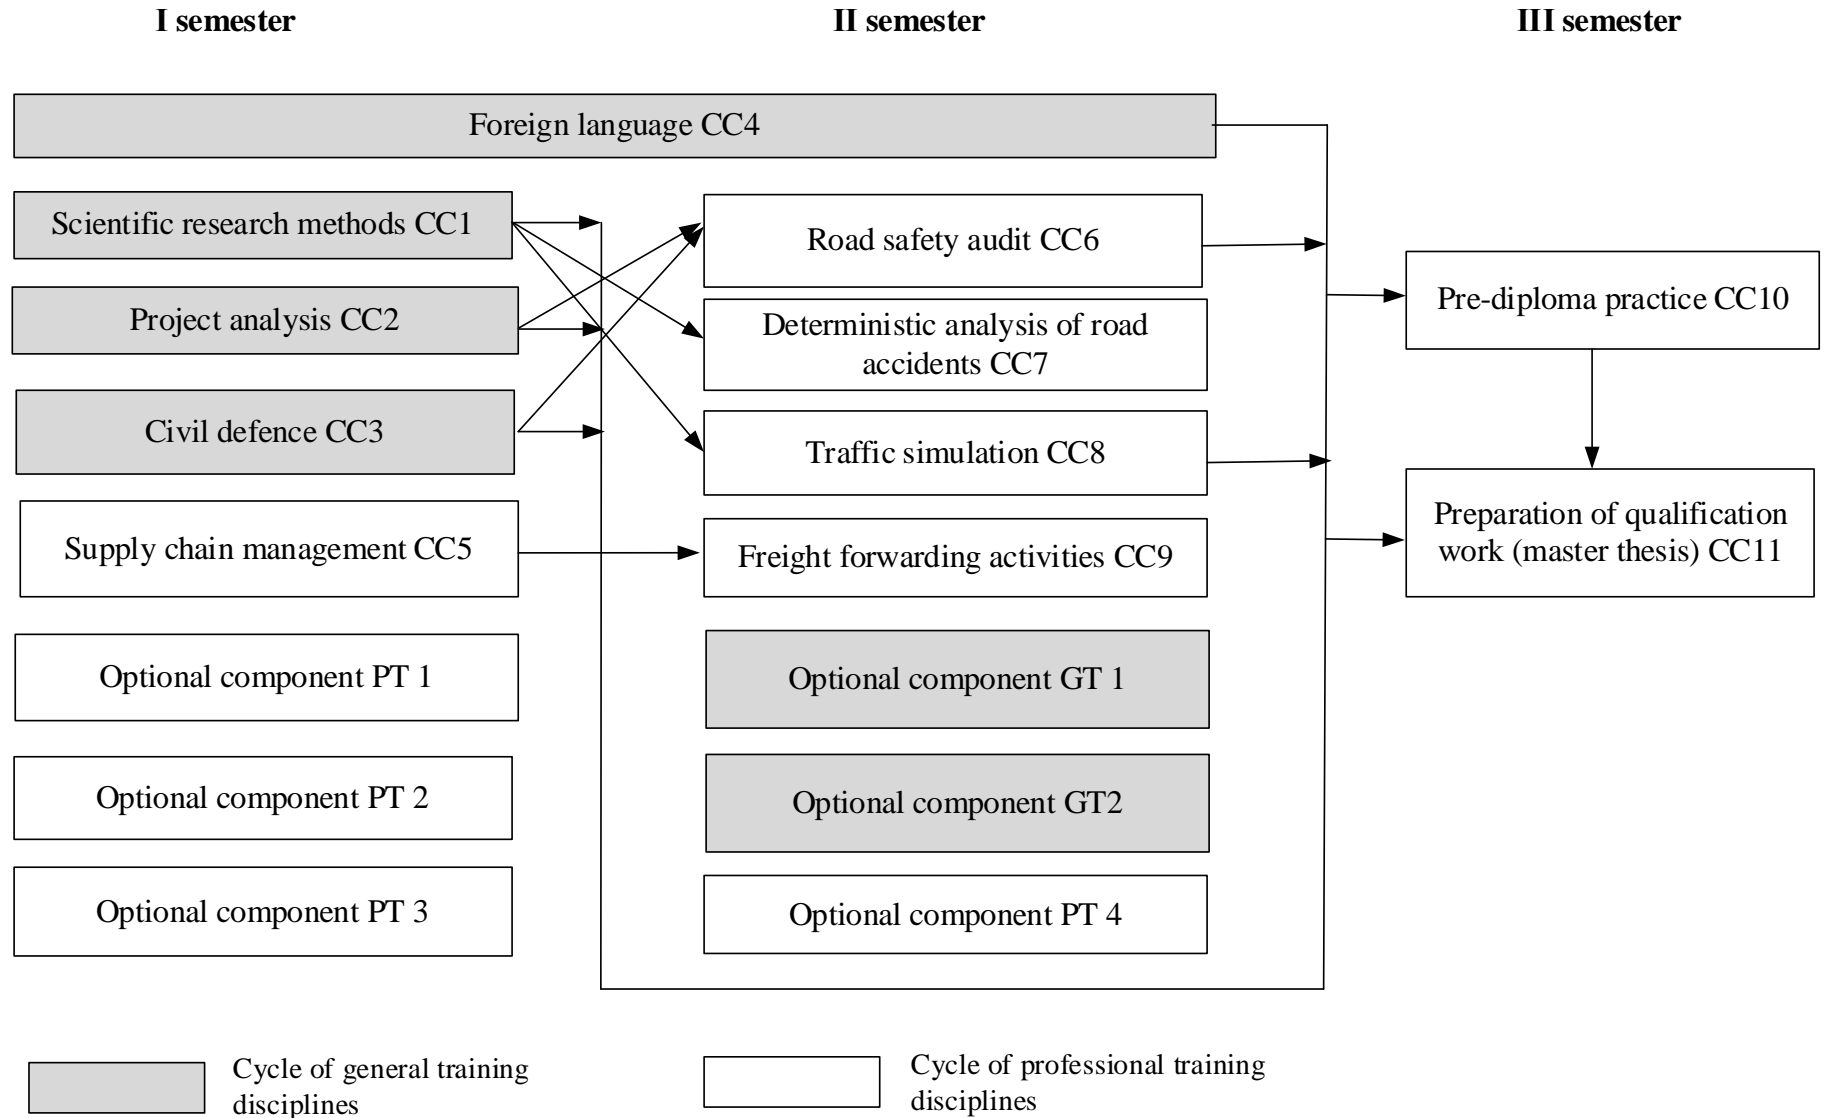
I semester

II semester

III semester

Foreign language CC4

Scientific research methods CC1

Project analysis CC2

Civil defence CC3

Supply chain management CC5

Optional component PT 1

Optional component PT 2

Optional component PT 3

Road safety audit CC6

Deterministic analysis of road accidents CC7

Traffic simulation CC8

Freight forwarding activities CC9

Optional component GT 1

Optional component GT2

Optional component PT 4

Pre-diploma practice CC10

Preparation of qualification work (master thesis) CC11

Cycle of general training disciplines

Cycle of professional training disciplines